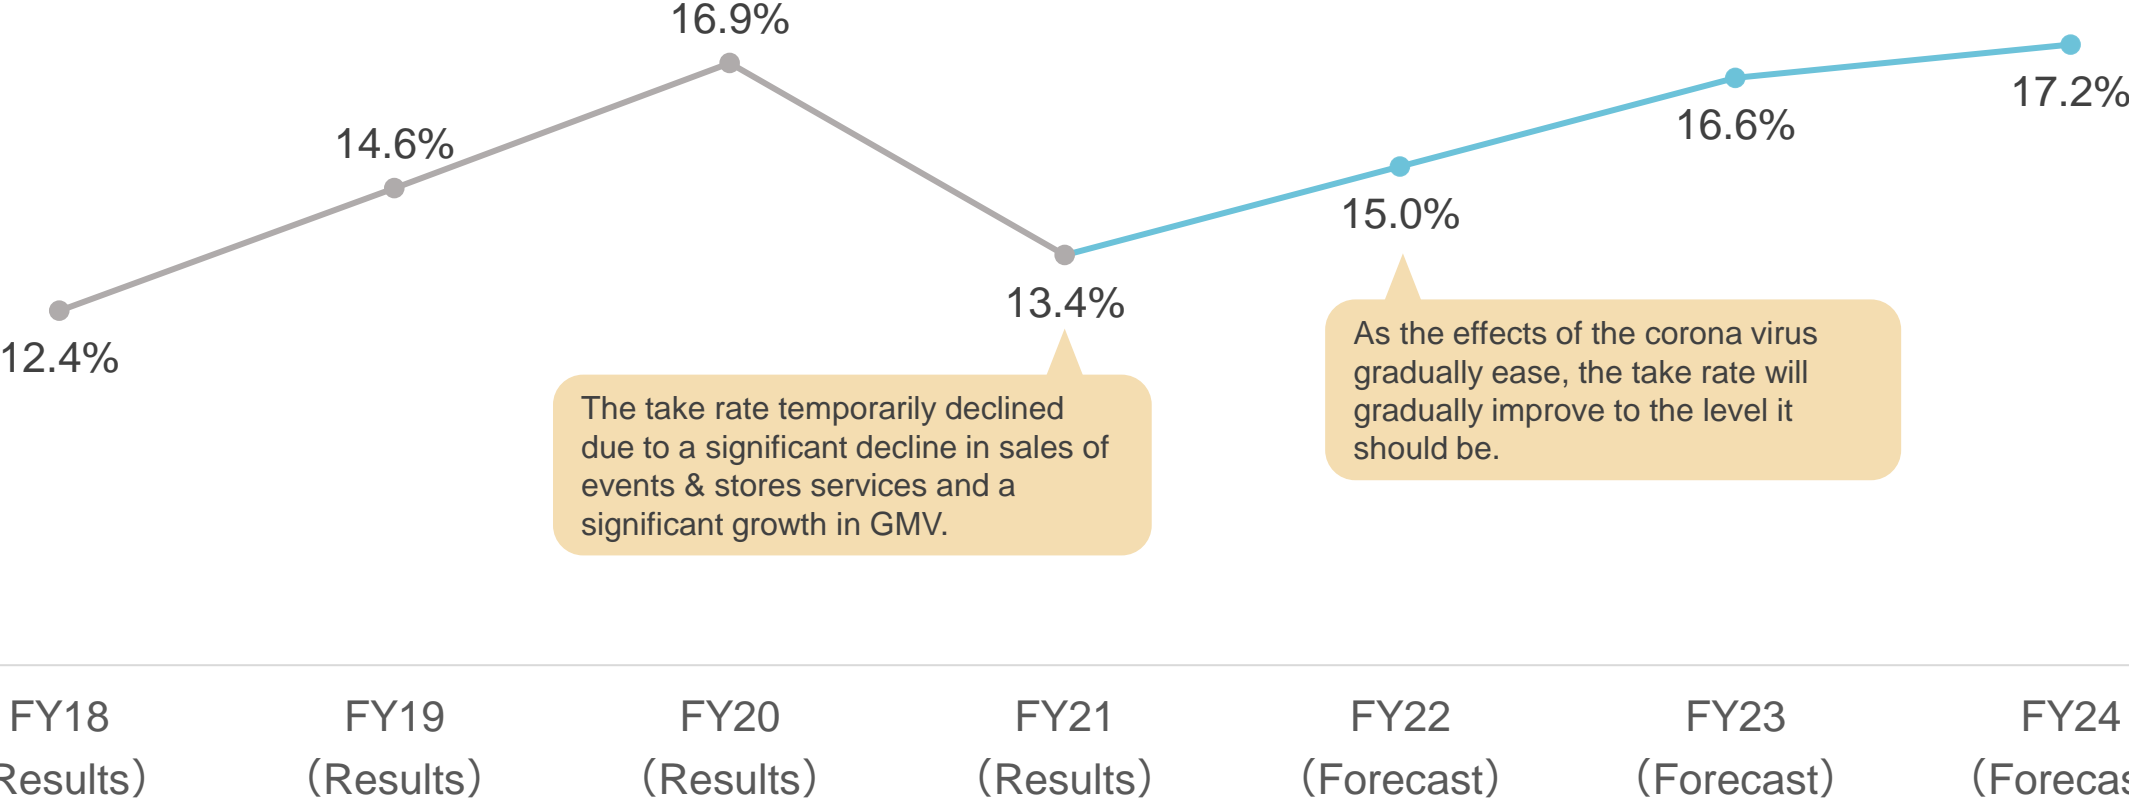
16.9%

14.6%

12.4%

13.4%

15.0%

16.6%

17.2%

The take rate temporarily declined due to a significant decline in sales of events & stores services and a significant growth in GMV.

As the effects of the corona virus gradually ease, the take rate will gradually improve to the level it should be.

FY18 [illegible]esults)

FY19 (Results)

FY20 (Results)

FY21 (Results)

FY22 (Forecast)

FY23 (Forecast)

FY24 (Foreca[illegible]